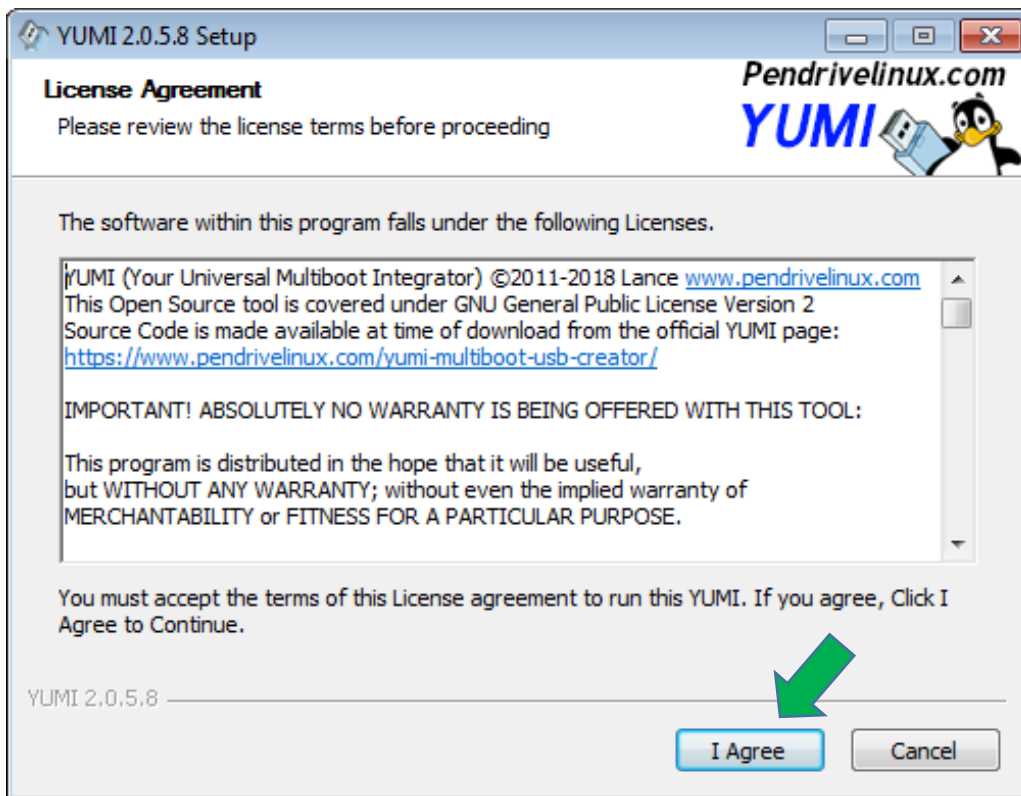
YUMI 2.0.5.8 Setup

License Agreement

Please review the license terms before proceeding

Pendrivelinux.com

YUMI

The software within this program falls under the following Licenses.

YUMI (Your Universal Multiboot Integrator) ©2011-2018 Lance www.pendrivelinux.com
This Open Source tool is covered under GNU General Public License Version 2
Source Code is made available at time of download from the official YUMI page:
https://www.pendrivelinux.com/yumi-multiboot-usb-creator/

IMPORTANT! ABSOLUTELY NO WARRANTY IS BEING OFFERED WITH THIS TOOL:

This program is distributed in the hope that it will be useful,
but WITHOUT ANY WARRANTY; without even the implied warranty of
MERCHANTABILITY or FITNESS FOR A PARTICULAR PURPOSE.

You must accept the terms of this License agreement to run this YUMI. If you agree, Click I Agree to Continue.

YUMI 2.0.5.8

I Agree

Cancel